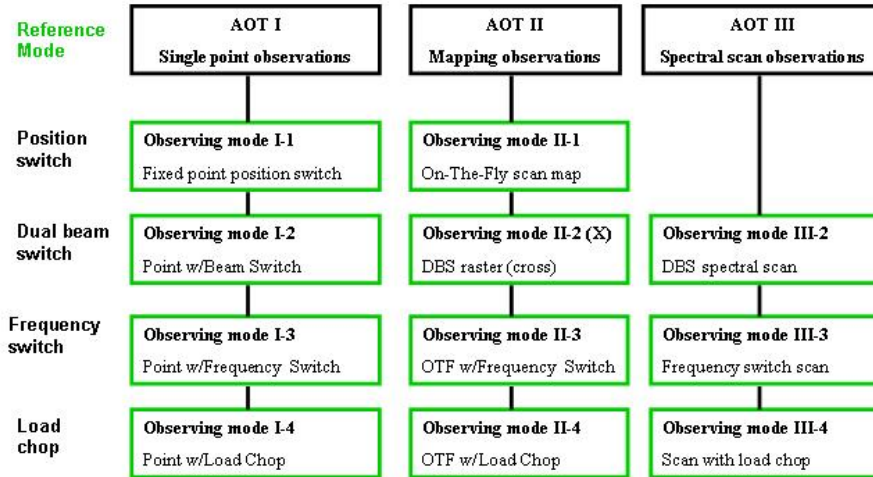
Reference Mode

AOT I
Single point observations

AOT II
Mapping observations

AOT III
Spectral scan observations

Position switch

Observing mode I-1
Fixed point position switch

Observing mode II-1
On-The-Fly scan map

Dual beam switch

Observing mode I-2
Point w/Beam Switch

Observing mode II-2 (X)
DBS raster (cross)

Observing mode III-2
DBS spectral scan

Frequency switch

Observing mode I-3
Point w/Frequency Switch

Observing mode II-3
OTF w/Frequency Switch

Observing mode III-3
Frequency switch scan

Load chop

Observing mode I-4
Point w/Load Chop

Observing mode II-4
OTF w/Load Chop

Observing mode III-4
Scan with load chop